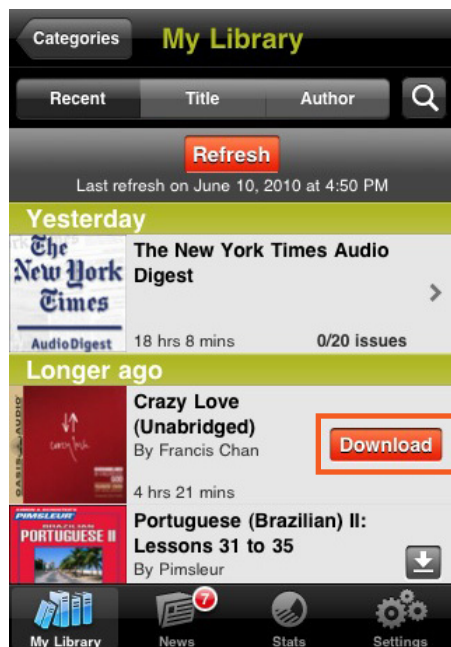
Categories
My Library

Recent
Title
Author

Refresh
Last refresh on June 10, 2010 at 4:50 PM

Yesterday

The New York Times
AudioDigest

The New York Times Audio Digest
18 hrs 8 mins
0/20 issues

Longer ago

OASIS AUDIO
crazy love

Crazy Love (Unabridged)
By Francis Chan
4 hrs 21 mins
Download

PIMSLEUR
BRAZILIAN
PORTUGUESE II

Portuguese (Brazilian) II: Lessons 31 to 35
By Pimsleur

My Library
7
News
Stats
Settings